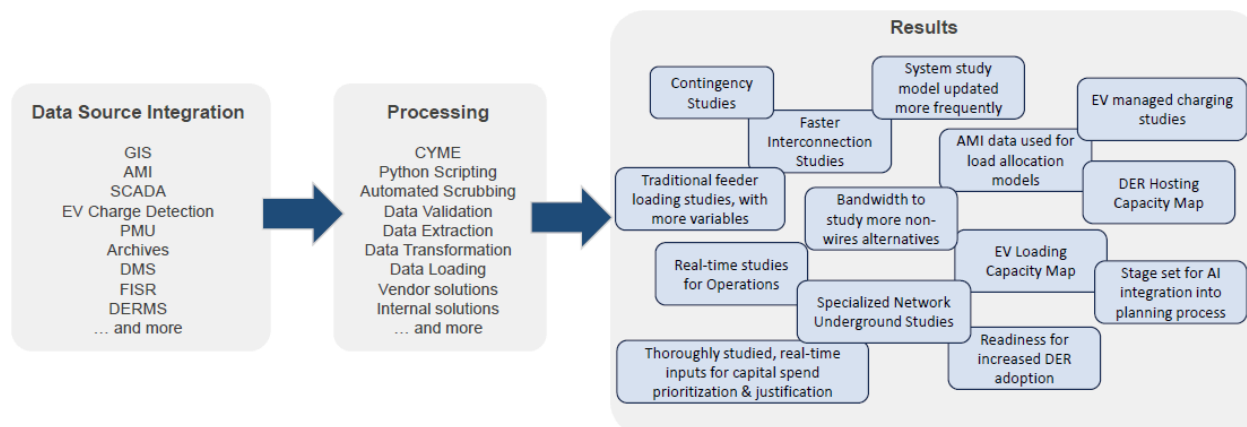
Data Source Integration

GIS
AMI
SCADA
EV Charge Detection
PMU
Archives
DMS
FISR
DERMS
… and more

Processing

CYME
Python Scripting
Automated Scrubbing
Data Validation
Data Extraction
Data Transformation
Data Loading
Vendor solutions
Internal solutions
… and more

Results

Contingency Studies

System study model updated more frequently

Faster Interconnection Studies

EV managed charging studies

AMI data used for load allocation models

Traditional feeder loading studies, with more variables

DER Hosting Capacity Map

Bandwidth to study more non-wires alternatives

Real-time studies for Operations

EV Loading Capacity Map

Stage set for AI integration into planning process

Specialized Network Underground Studies

Readiness for increased DER adoption

Thoroughly studied, real-time inputs for capital spend prioritization & justification